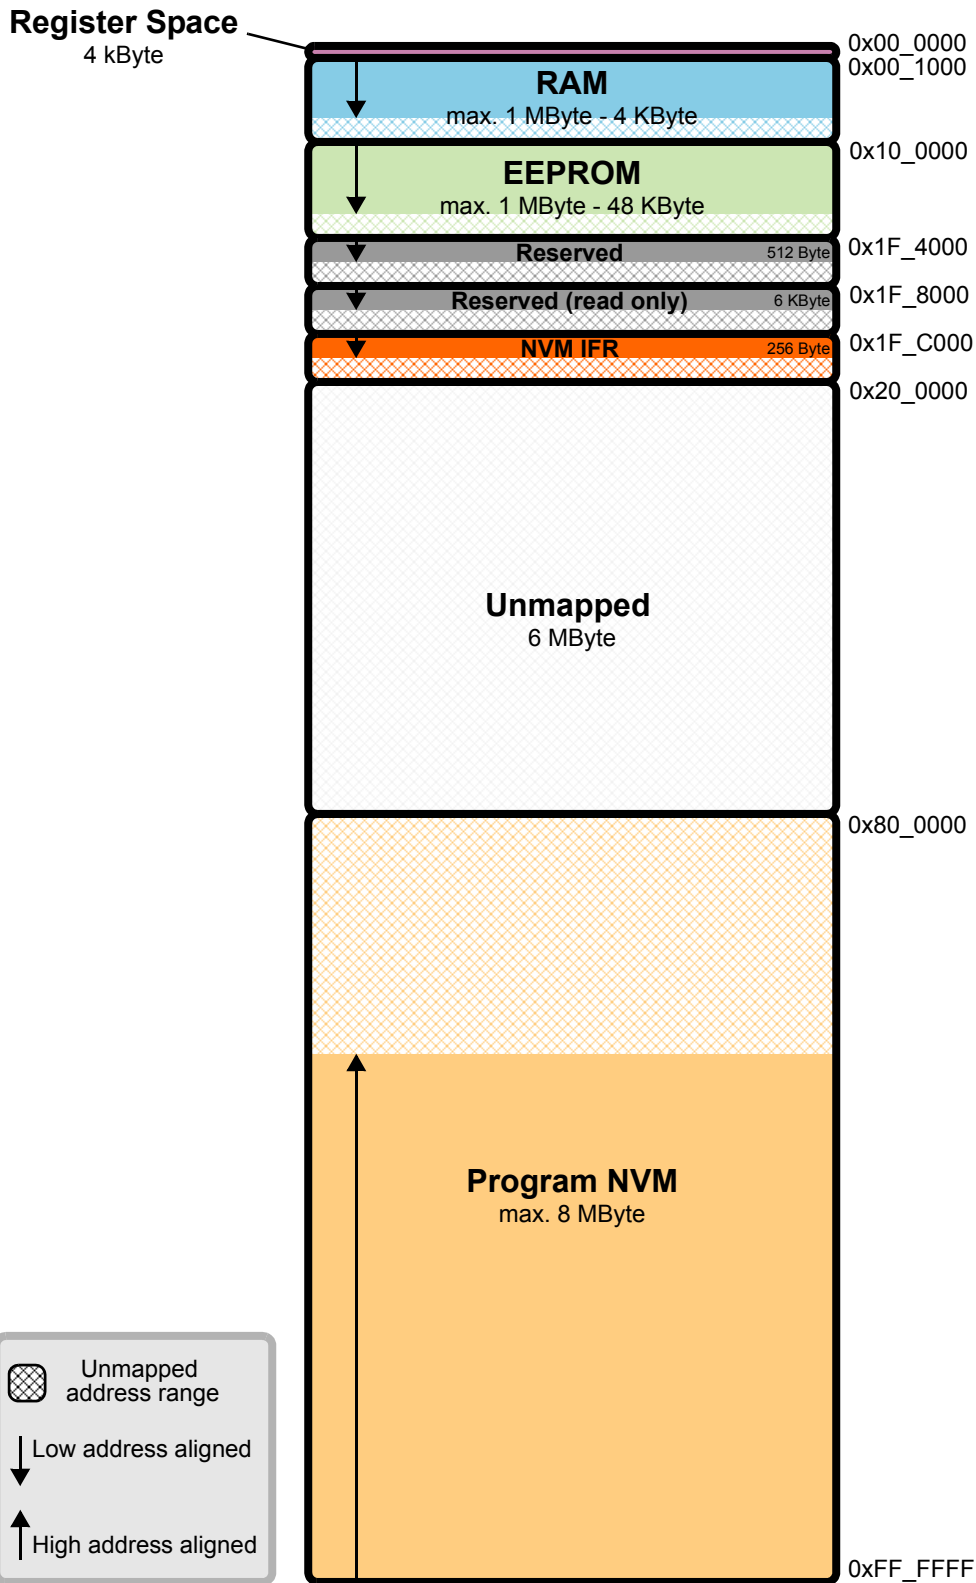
Register Space
4 kByte

0x00_0000
0x00_1000

RAM
max. 1 MByte - 4 KByte

0x10_0000

EEPROM
max. 1 MByte - 48 KByte

0x1F_4000

Reserved 512 Byte

0x1F_8000

Reserved (read only) 6 KByte

0x1F_C000

NVM IFR 256 Byte

0x20_0000

Unmapped
6 MByte

0x80_0000

Program NVM
max. 8 MByte

0xFF_FFFF

Unmapped address range
Low address aligned
High address aligned